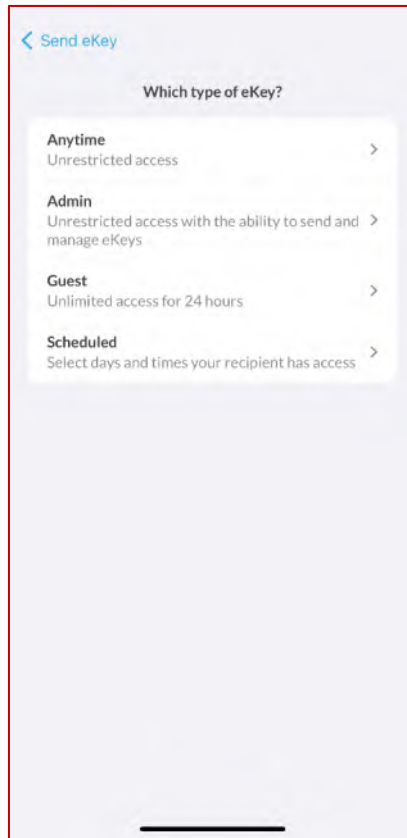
< Send eKey

Which type of eKey?

Anytime
Unrestricted access >

Admin
Unrestricted access with the ability to send and manage eKeys >

Guest
Unlimited access for 24 hours >

Scheduled
Select days and times your recipient has access >